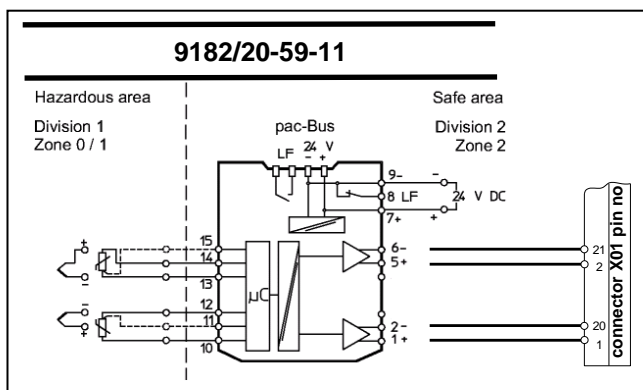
9182/20-59-11

Hazardous area

Division 1
Zone 0 / 1

pac-Bus

LF 24 V
- +

Safe area

Division 2
Zone 2

9-
8 LF
7+

-
24 V DC
+

connector X01 pin no

15
14
13
12
11
10

+
-
-
+

µC

6-
5+
2-
1+

21
2
20
1